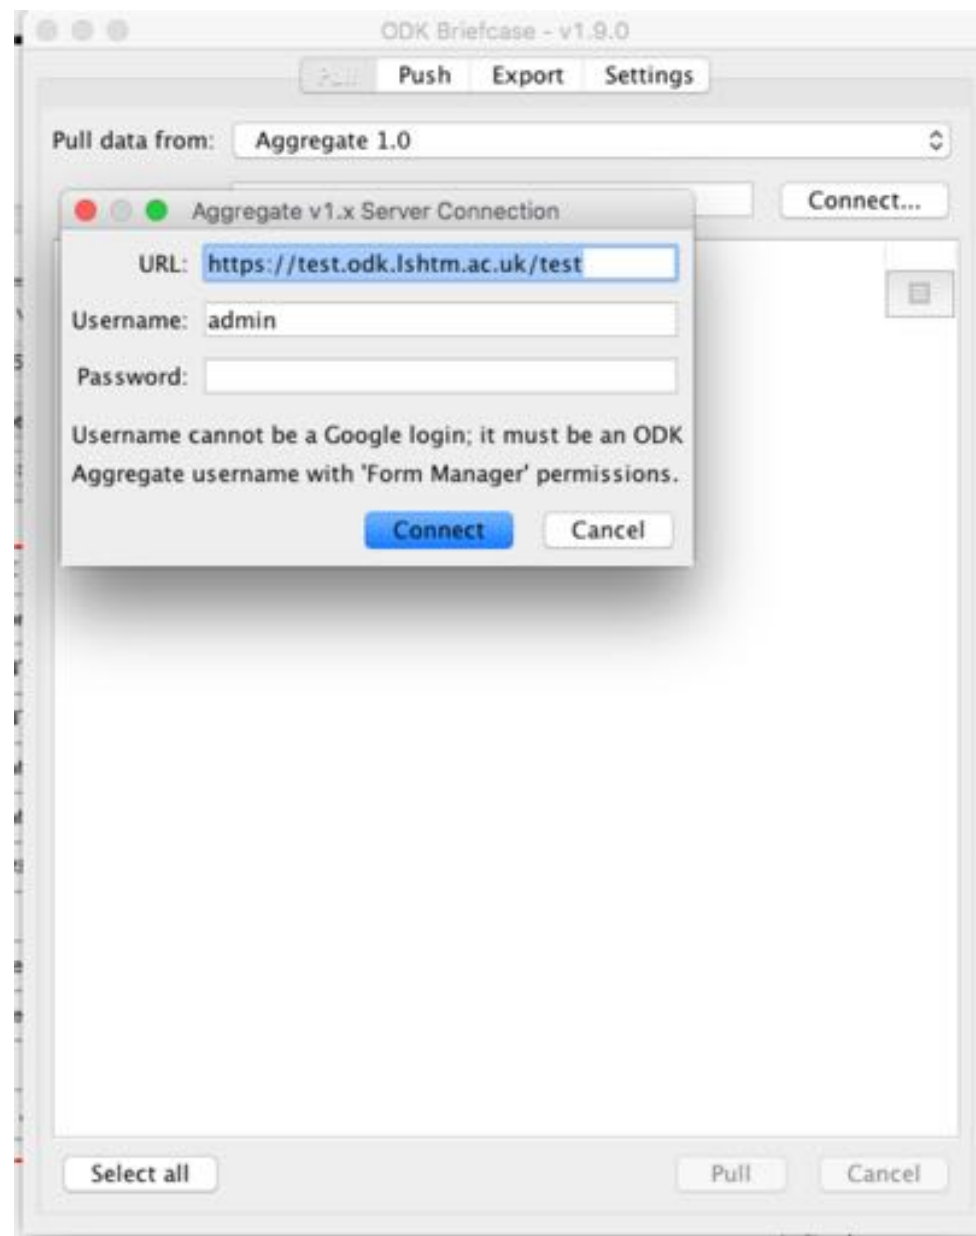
ODK Briefcase - v1.9.0

Pull Push Export Settings

Pull data from: Aggregate 1.0

Connect...

Aggregate v1.x Server Connection

URL: https://test.odk.lshtm.ac.uk/test

Username: admin

Password:

Username cannot be a Google login; it must be an ODK Aggregate username with 'Form Manager' permissions.

Connect Cancel

Select all

Pull Cancel